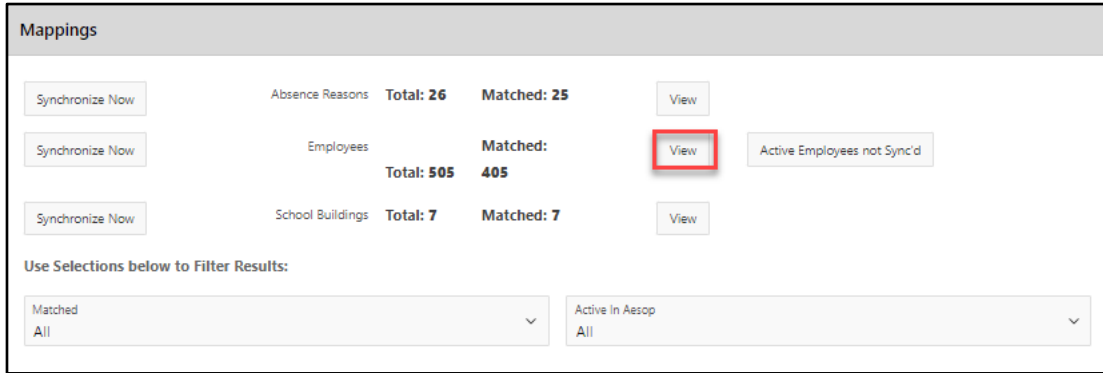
Mappings

Synchronize Now | Absence Reasons | Total: 26 | Matched: 25 | View

Synchronize Now | Employees | Total: 505 | Matched: 405 | View | Active Employees not Sync'd

Synchronize Now | School Buildings | Total: 7 | Matched: 7 | View

Use Selections below to Filter Results:

Matched
All

Active In Aesop
All